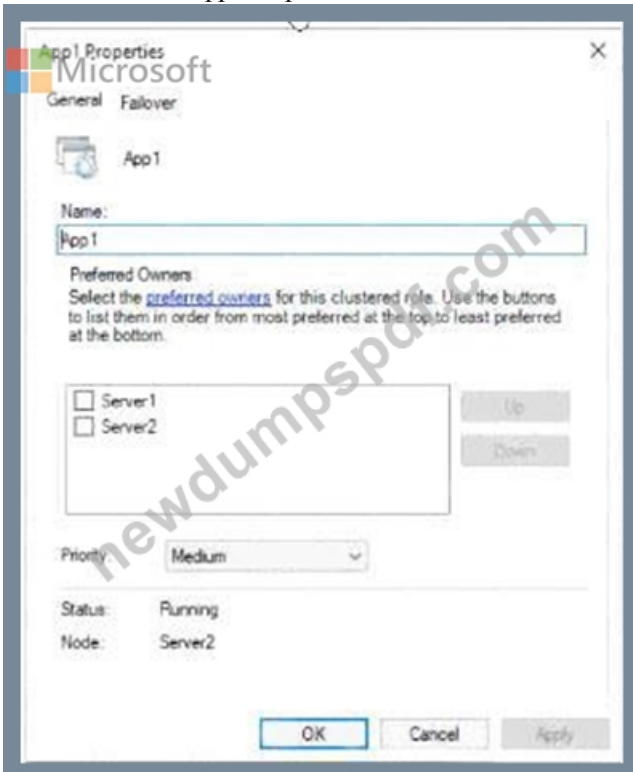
App1 Properties
Microsoft
General Failover

App1

Name:
App1

Preferred Owners
Select the preferred owners for this clustered role. Use the buttons to list them in order from most preferred at the top to least preferred at the bottom.

Server1
Server2

Up
Down

newdumpspdf.com

Priority Medium

Status: Running
Node: Server2

OK Cancel Apply